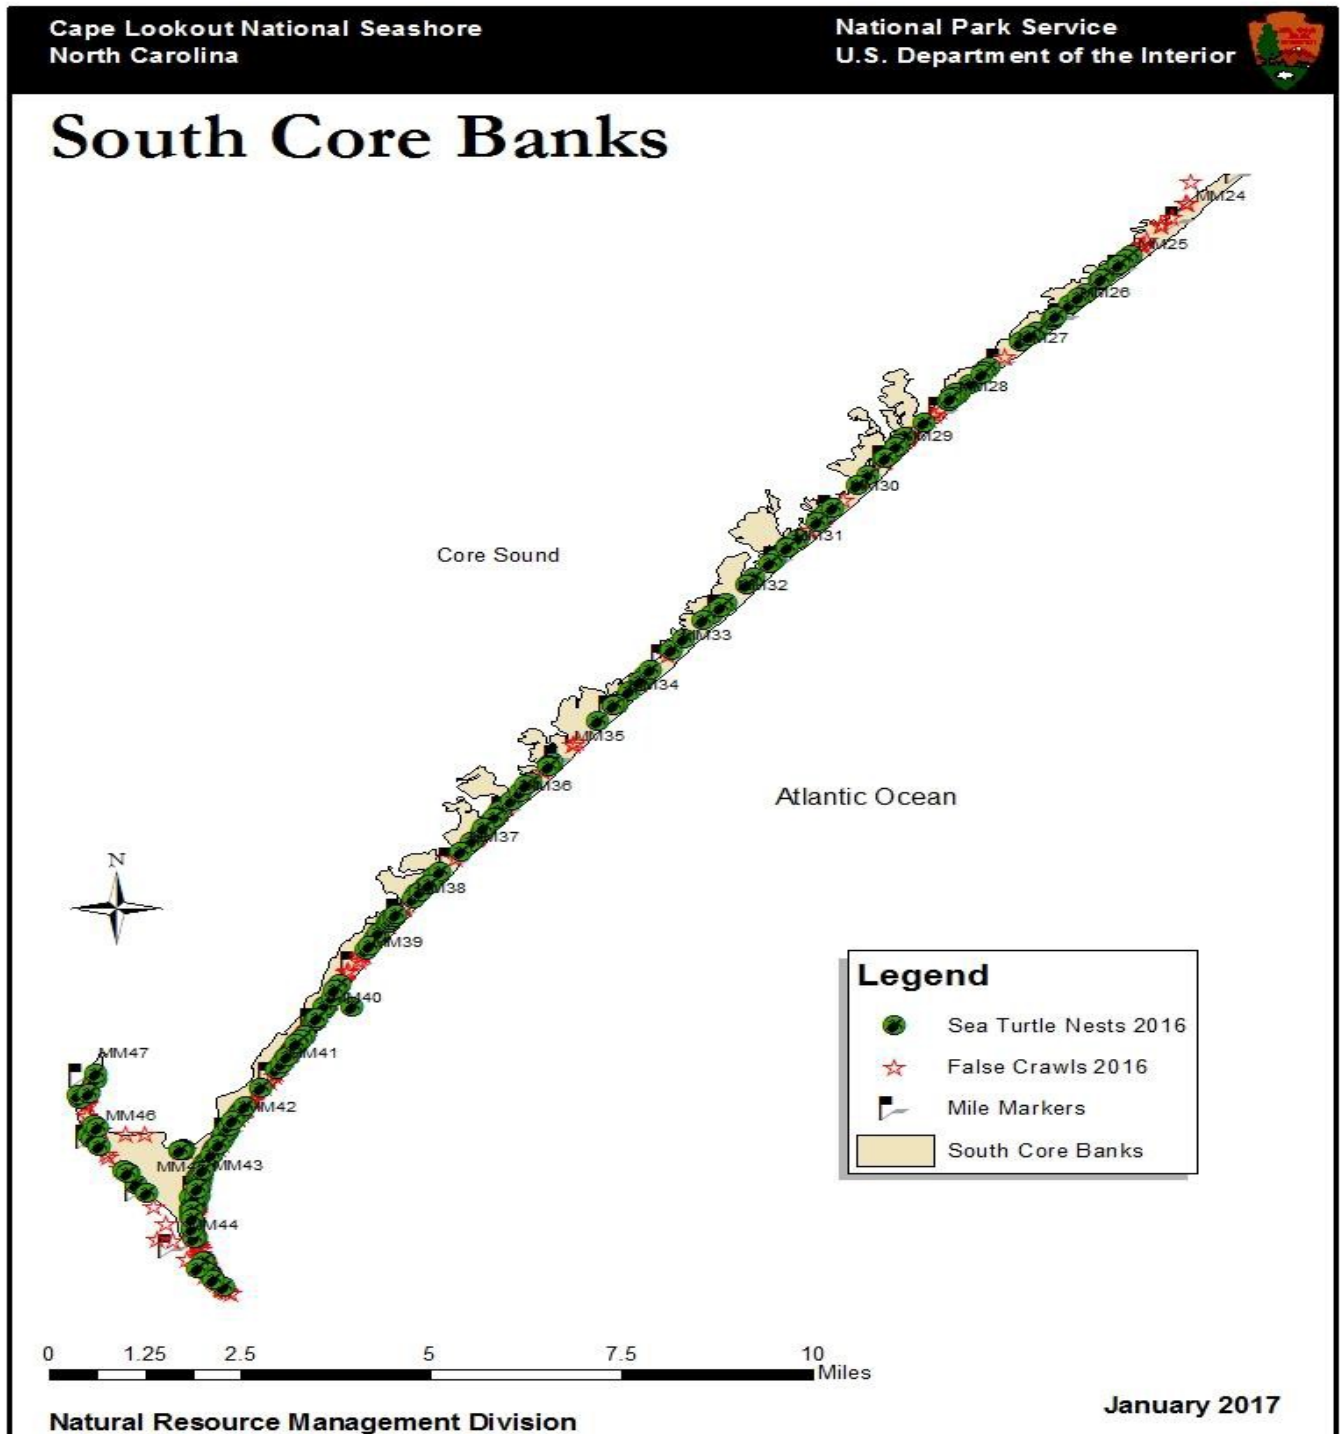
Cape Lookout National Seashore
North Carolina

National Park Service
U.S. Department of the Interior

South Core Banks

MM24
MM25
MM26
MM27
MM28
MM29
MM30
MM31
MM32
MM33
MM34
MM35
MM36
MM37
MM38
MM39
MM40
MM41
MM42
MM43
MM44
MM45
MM46
MM47

Core Sound

Atlantic Ocean

N

Legend
Sea Turtle Nests 2016
False Crawls 2016
Mile Markers
South Core Banks

0 1.25 2.5 5 7.5 10 Miles

January 2017

Natural Resource Management Division